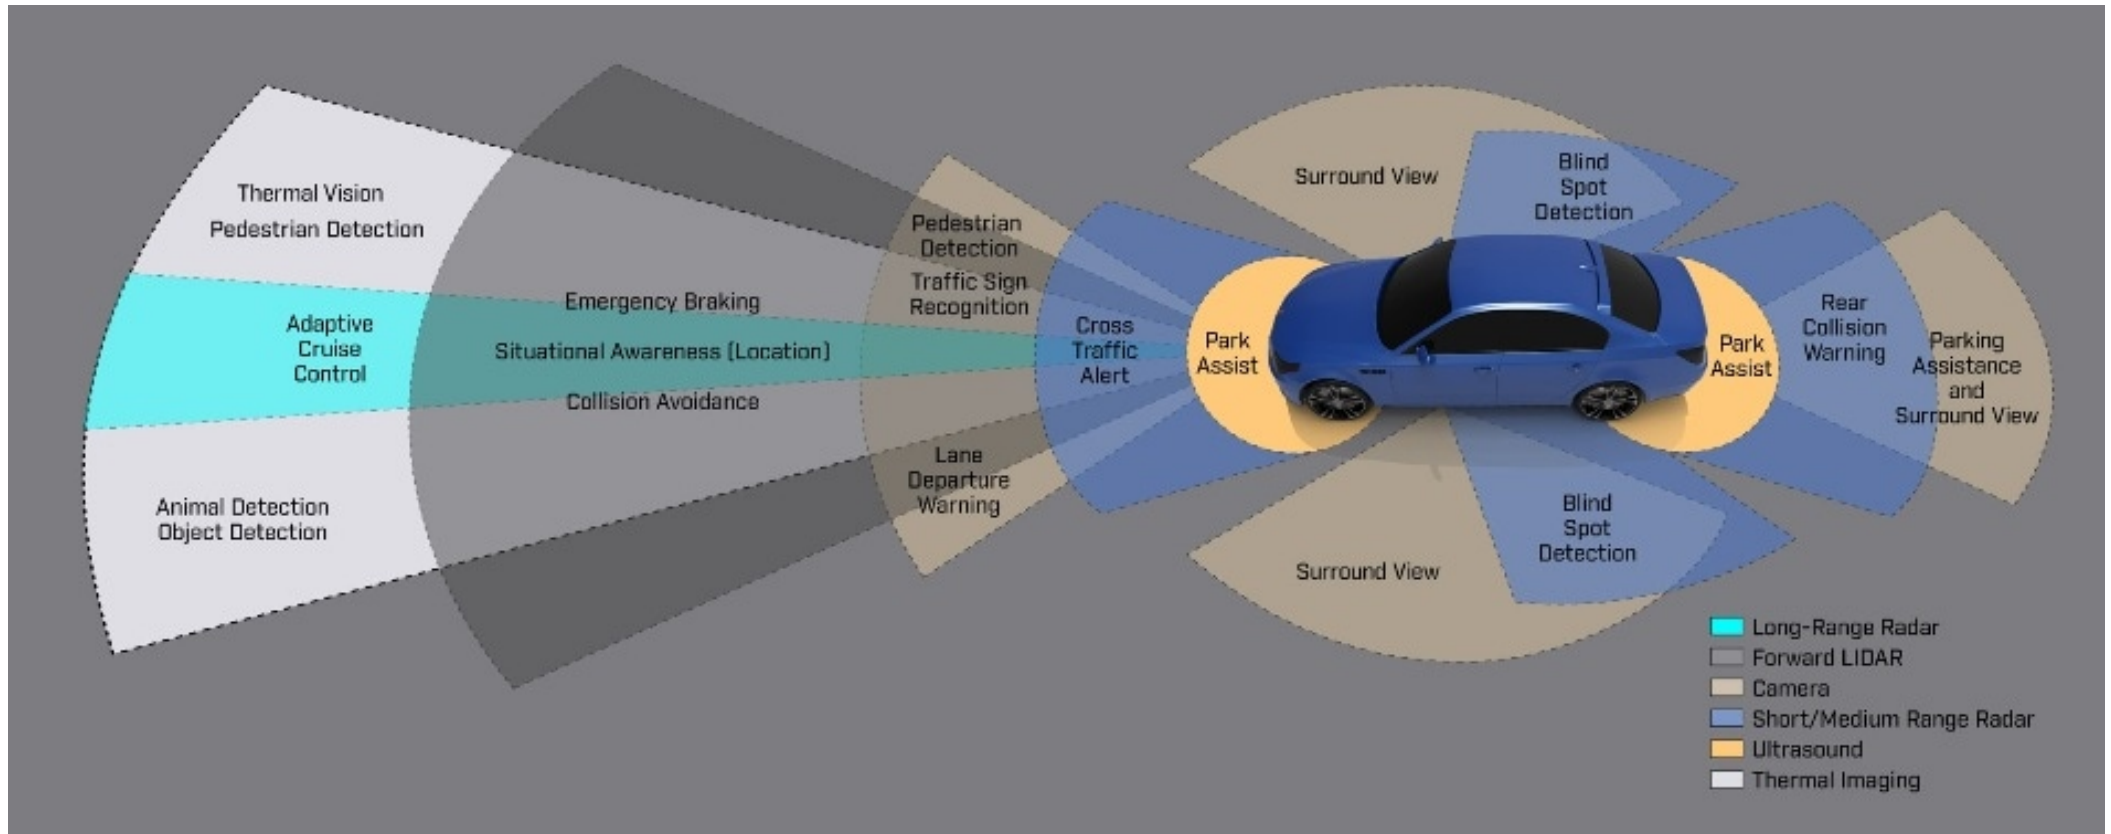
Thermal Vision
Pedestrian Detection

Adaptive Cruise Control

Animal Detection
Object Detection

Emergency Braking

Situational Awareness (Location)

Collision Avoidance

Pedestrian Detection

Traffic Sign Recognition

Lane Departure Warning

Cross Traffic Alert

Park Assist

Surround View

Blind Spot Detection

Park Assist

Rear Collision Warning

Parking Assistance and Surround View

Blind Spot Detection

Surround View

Long-Range Radar
Forward LIDAR
Camera
Short/Medium Range Radar
Ultrasound
Thermal Imaging